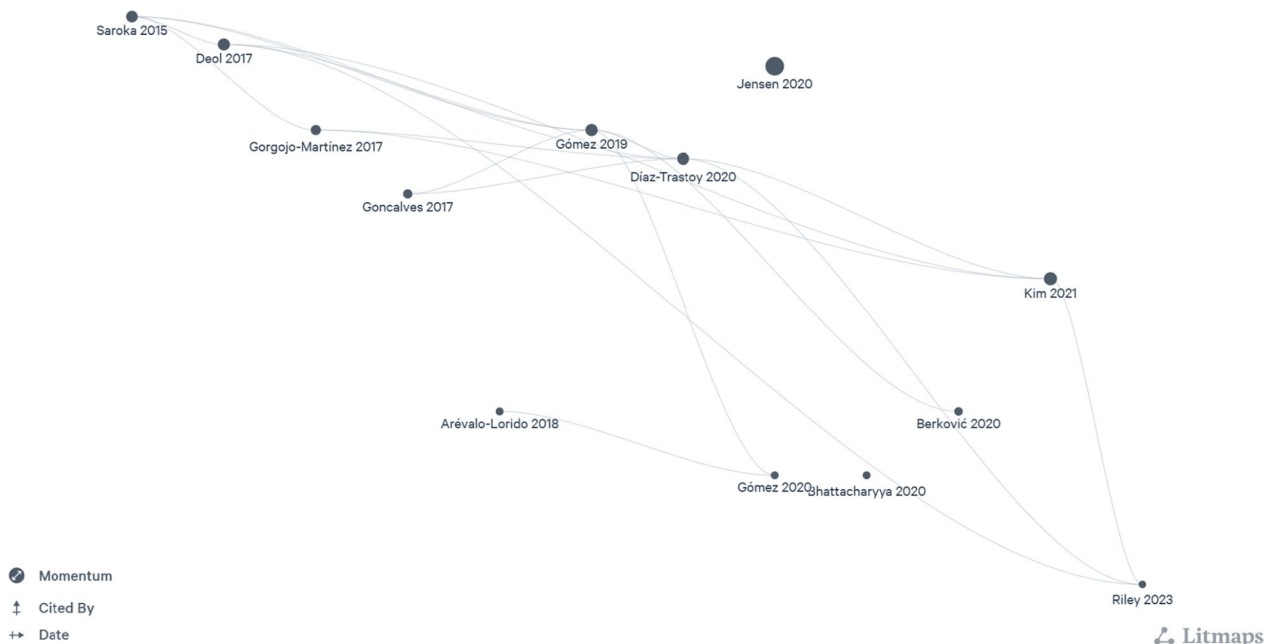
Saroka 2015
Deol 2017
Jensen 2020
Gorgojo-Martínez 2017
Gómez 2019
Díaz-Trastoy 2020
Goncalves 2017
Kim 2021
Arévalo-Lorido 2018
Berković 2020
Gómez 2020
Bhattacharyya 2020
Riley 2023
Momentum
Cited By
Date
Litmaps